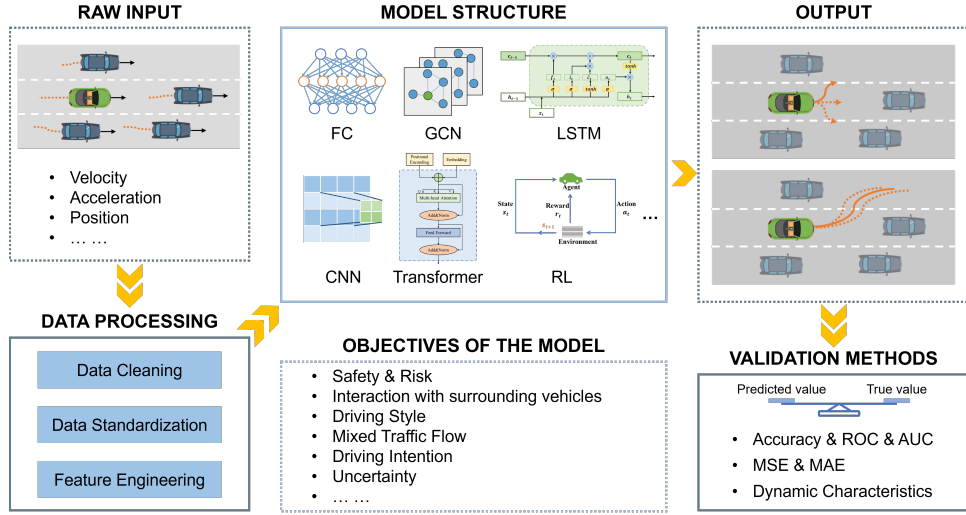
RAW INPUT

- Velocity
- Acceleration
- Position
- … …

MODEL STRUCTURE

FC

GCN

$C_{t-1}$

$h_{t-1}$

$x_t$

$C_t$

$h_t$

tanh

LSTM

Positional Encoding

Embedding

Multi-head Attention

Add&Norm

Feed Forward

Add&Norm

CNN

Transformer

Agent

State $s_t$

Reward $r_t$

Action $a_t$

$s_{t+1}$

Environment

RL

…

OUTPUT

DATA PROCESSING

Data Cleaning

Data Standardization

Feature Engineering

OBJECTIVES OF THE MODEL

- Safety & Risk
- Interaction with surrounding vehicles
- Driving Style
- Mixed Traffic Flow
- Driving Intention
- Uncertainty
- … …

VALIDATION METHODS

Predicted value

True value

- Accuracy & ROC & AUC
- MSE & MAE
- Dynamic Characteristics